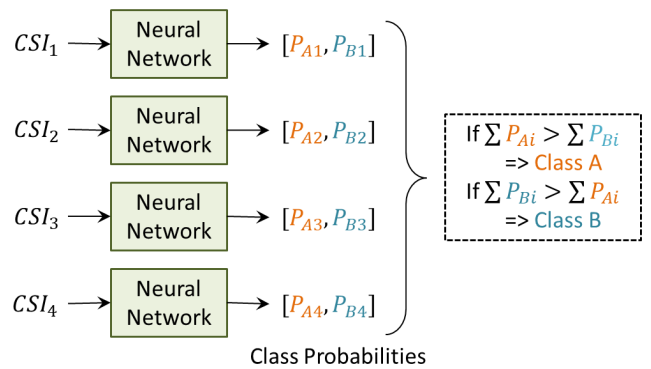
$CSI_1$ Neural Network $[P_{A1}, P_{B1}]$

$CSI_2$ Neural Network $[P_{A2}, P_{B2}]$

$CSI_3$ Neural Network $[P_{A3}, P_{B3}]$

$CSI_4$ Neural Network $[P_{A4}, P_{B4}]$

Class Probabilities

If $\sum P_{Ai} > \sum P_{Bi}$
=> Class A
If $\sum P_{Bi} > \sum P_{Ai}$
=> Class B